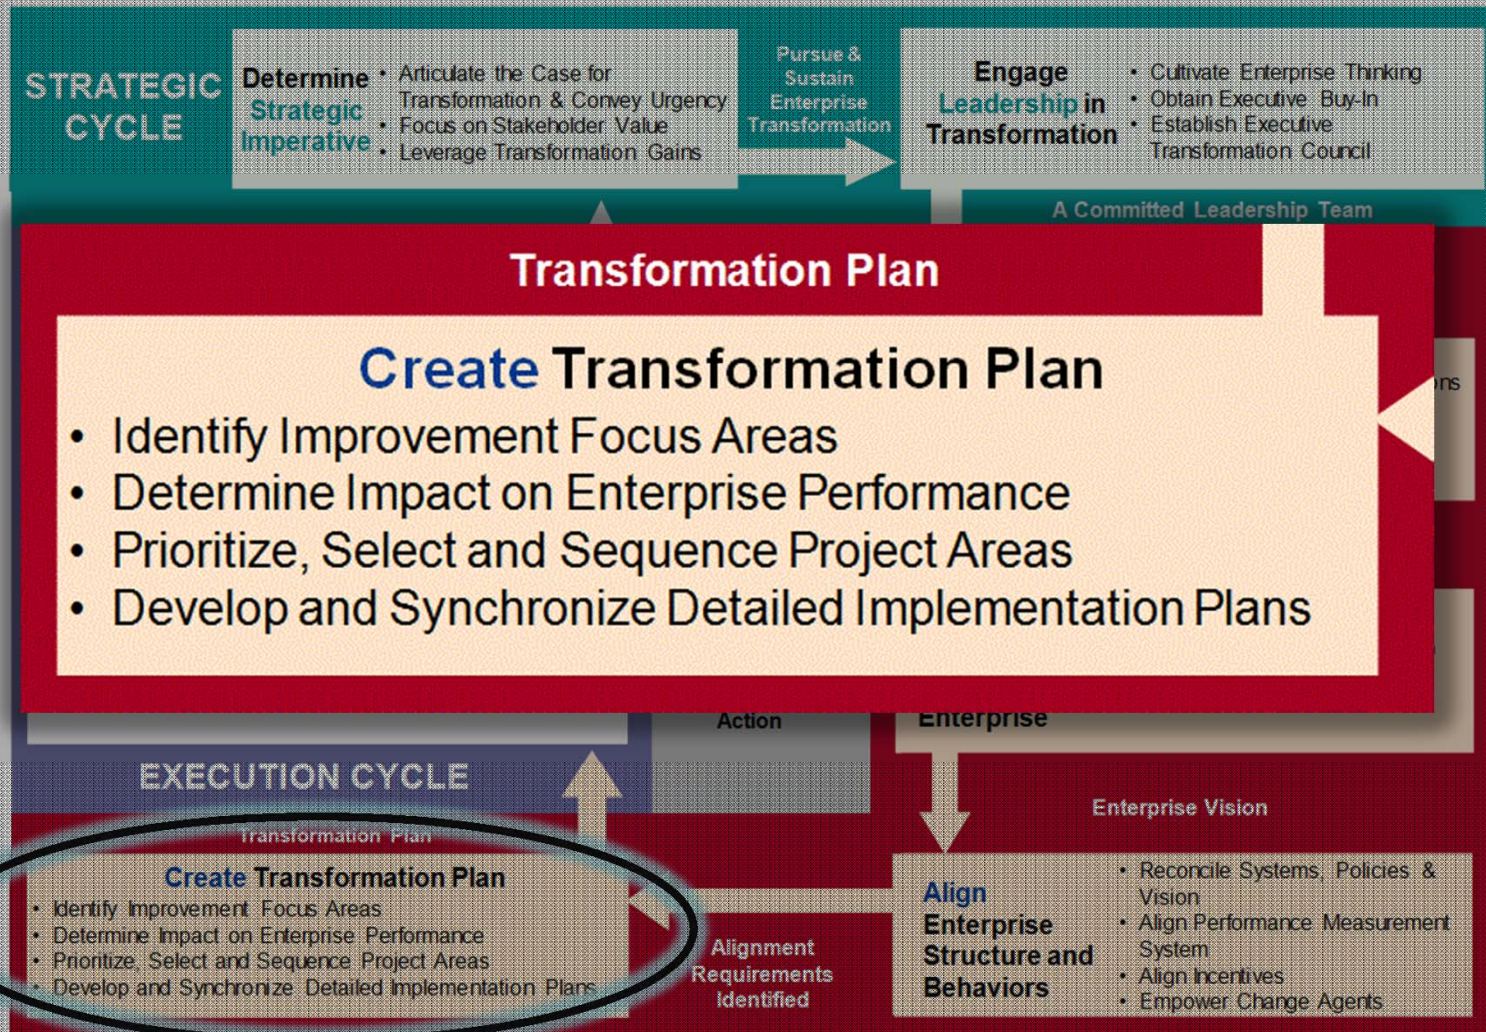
STRATEGIC CYCLE

Determine Strategic Imperative
• Articulate the Case for Transformation & Convey Urgency
• Focus on Stakeholder Value
• Leverage Transformation Gains

Pursue & Sustain Enterprise Transformation

Engage Leadership in Transformation
• Cultivate Enterprise Thinking
• Obtain Executive Buy-In
• Establish Executive Transformation Council

A Committed Leadership Team

Transformation Plan

Create Transformation Plan
• Identify Improvement Focus Areas
• Determine Impact on Enterprise Performance
• Prioritize, Select and Sequence Project Areas
• Develop and Synchronize Detailed Implementation Plans

ns

Action

Enterprise

EXECUTION CYCLE

Transformation Plan

Create Transformation Plan
• Identify Improvement Focus Areas
• Determine Impact on Enterprise Performance
• Prioritize, Select and Sequence Project Areas
• Develop and Synchronize Detailed Implementation Plans

Alignment Requirements Identified

Enterprise Vision

Align Enterprise Structure and Behaviors
• Reconcile Systems, Policies & Vision
• Align Performance Measurement System
• Align Incentives
• Empower Change Agents